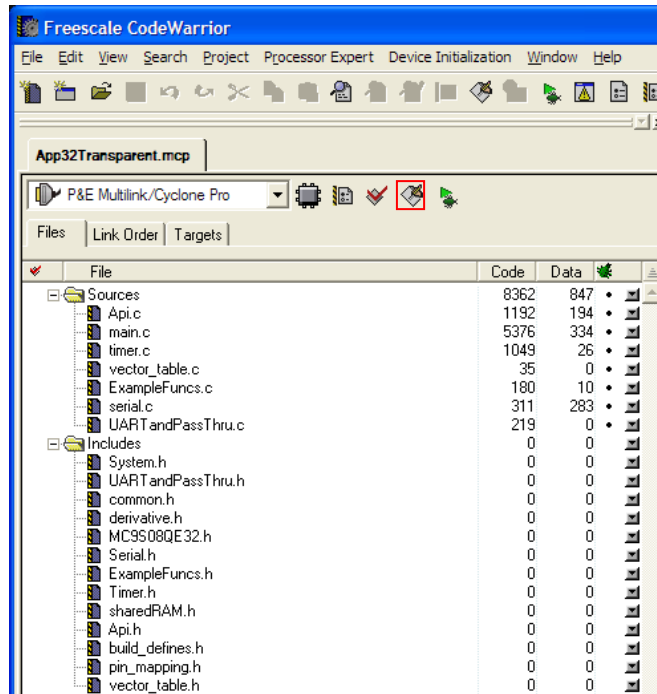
Freescale CodeWarrior

File Edit View Search Project Processor Expert Device Initialization Window Help

App32Transparent.mcp

P&E Multilink/Cyclone Pro

Files | Link Order | Targets

| File | Code | Data |
|---|---|---|
| Sources | 8362 | 847 |
| Api.c | 1192 | 194 |
| main.c | 5376 | 334 |
| timer.c | 1049 | 26 |
| vector_table.c | 35 | 0 |
| ExampleFuncs.c | 180 | 10 |
| serial.c | 311 | 283 |
| UARTandPassThru.c | 219 | 0 |
| Includes | 0 | 0 |
| System.h | 0 | 0 |
| UARTandPassThru.h | 0 | 0 |
| common.h | 0 | 0 |
| derivative.h | 0 | 0 |
| MC9S08QE32.h | 0 | 0 |
| Serial.h | 0 | 0 |
| ExampleFuncs.h | 0 | 0 |
| Timer.h | 0 | 0 |
| sharedRAM.h | 0 | 0 |
| Api.h | 0 | 0 |
| build_defines.h | 0 | 0 |
| pin_mapping.h | 0 | 0 |
| vector_table.h | 0 | 0 |